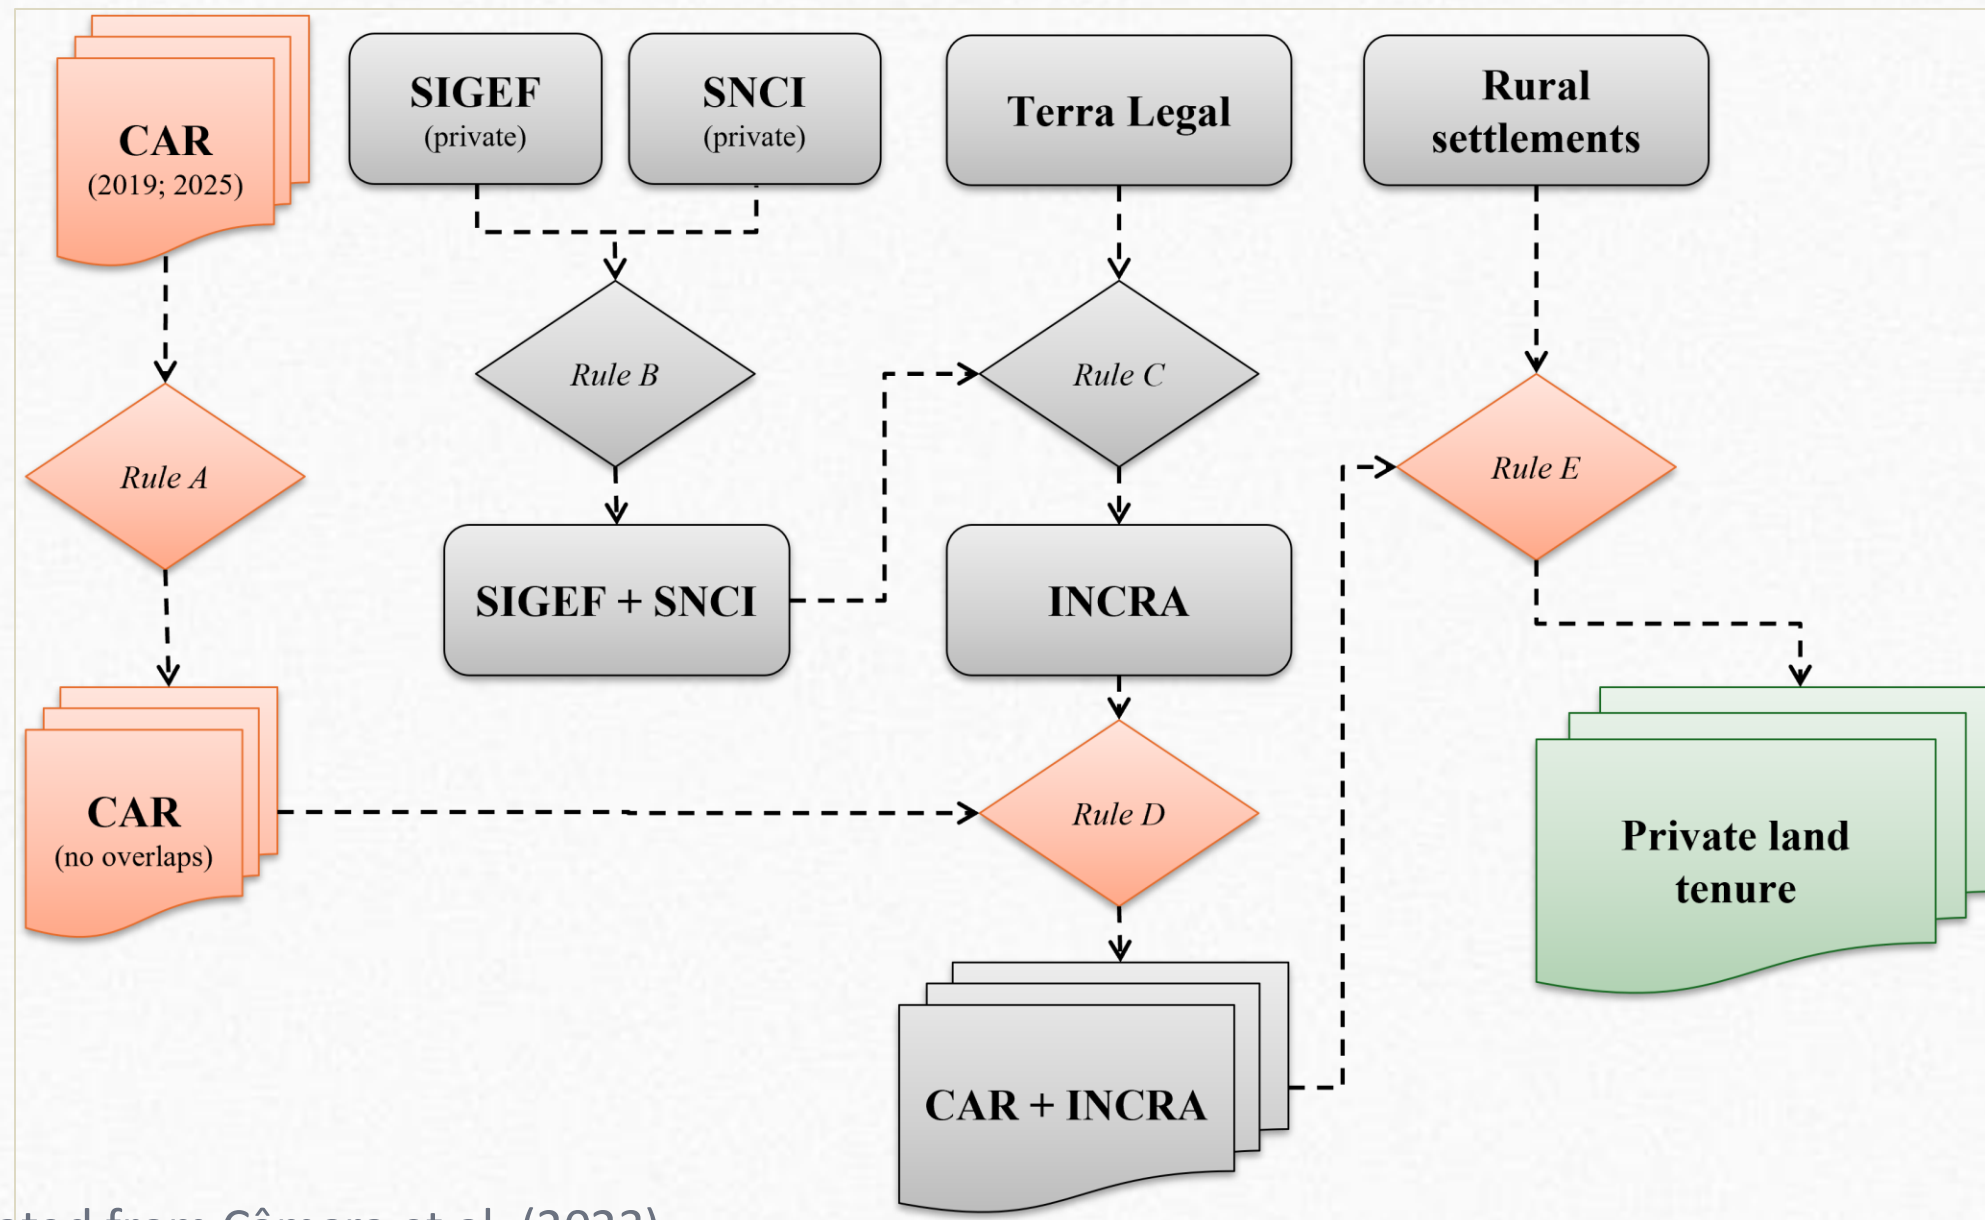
CAR
(2019; 2025)

SIGEF
(private)

SNCI
(private)

Terra Legal

Rural settlements

Rule A

Rule B

Rule C

Rule E

SIGEF + SNCI

INCRA

CAR
(no overlaps)

Rule D

Private land tenure

CAR + INCRA

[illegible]ted from Câmara et al. (2023)